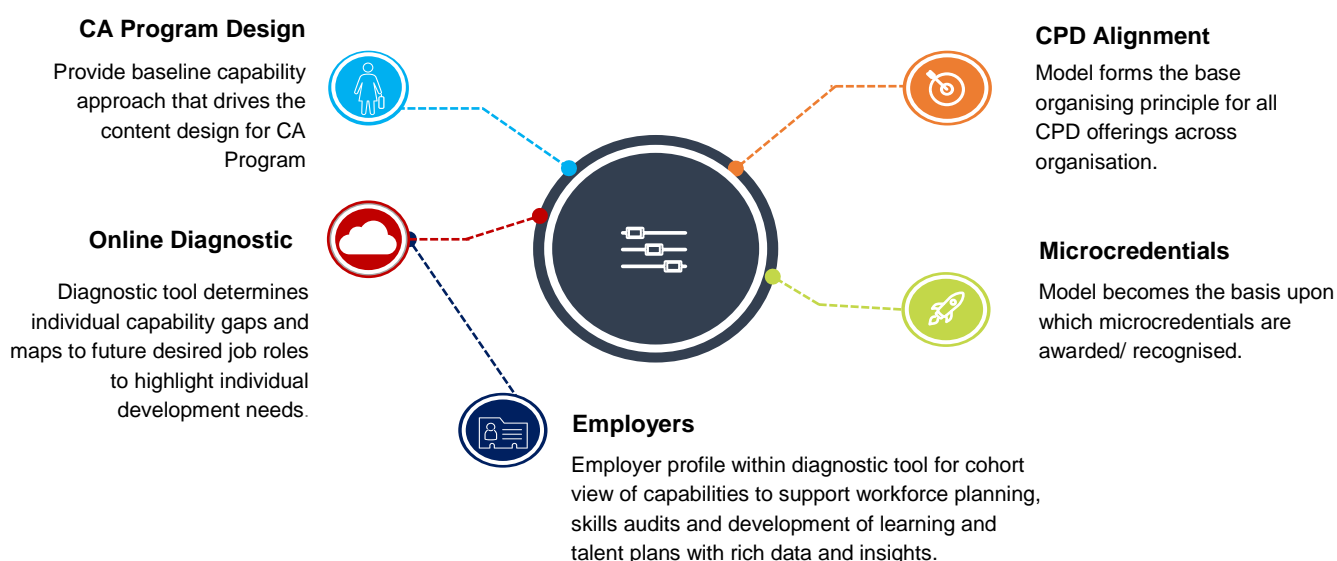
CA Program Design

Provide baseline capability approach that drives the content design for CA Program

CPD Alignment

Model forms the base organising principle for all CPD offerings across organisation.

Online Diagnostic

Diagnostic tool determines individual capability gaps and maps to future desired job roles to highlight individual development needs.

Microcredentials

Model becomes the basis upon which microcredentials are awarded/ recognised.

Employers

Employer profile within diagnostic tool for cohort view of capabilities to support workforce planning, skills audits and development of learning and talent plans with rich data and insights.